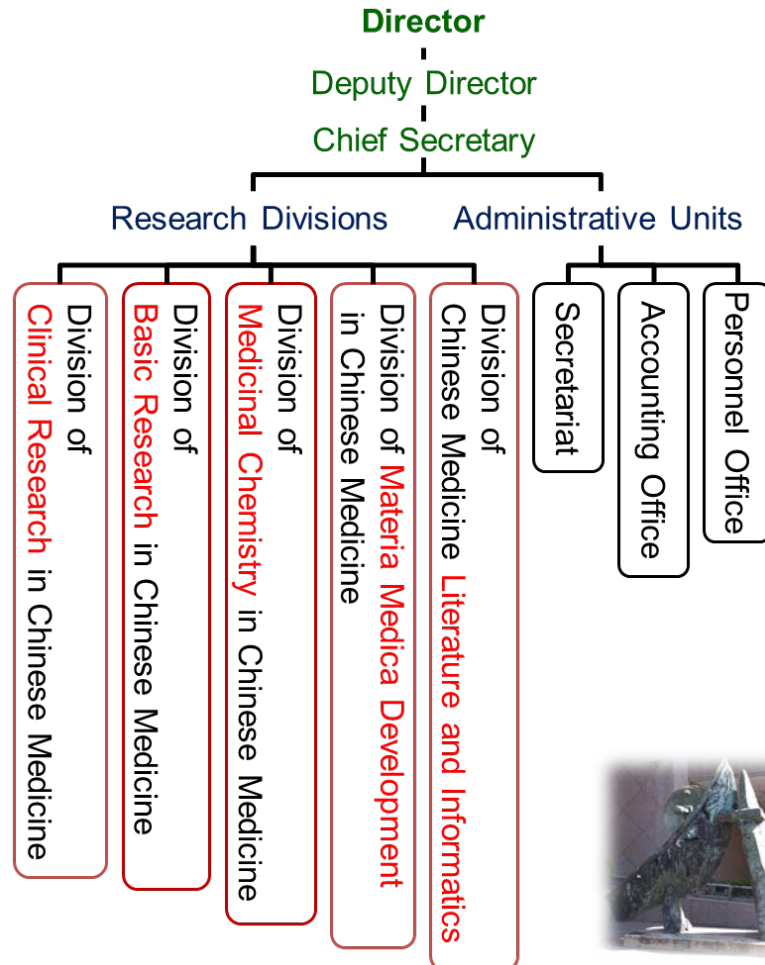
Director

Deputy Director

Chief Secretary

Research Divisions

Administrative Units

Division of Clinical Research in Chinese Medicine

Division of Basic Research in Chinese Medicine

Division of Medicinal Chemistry in Chinese Medicine

Division of Materia Medica Development in Chinese Medicine

Division of Chinese Medicine Literature and Informatics

Secretariat

Accounting Office

Personnel Office